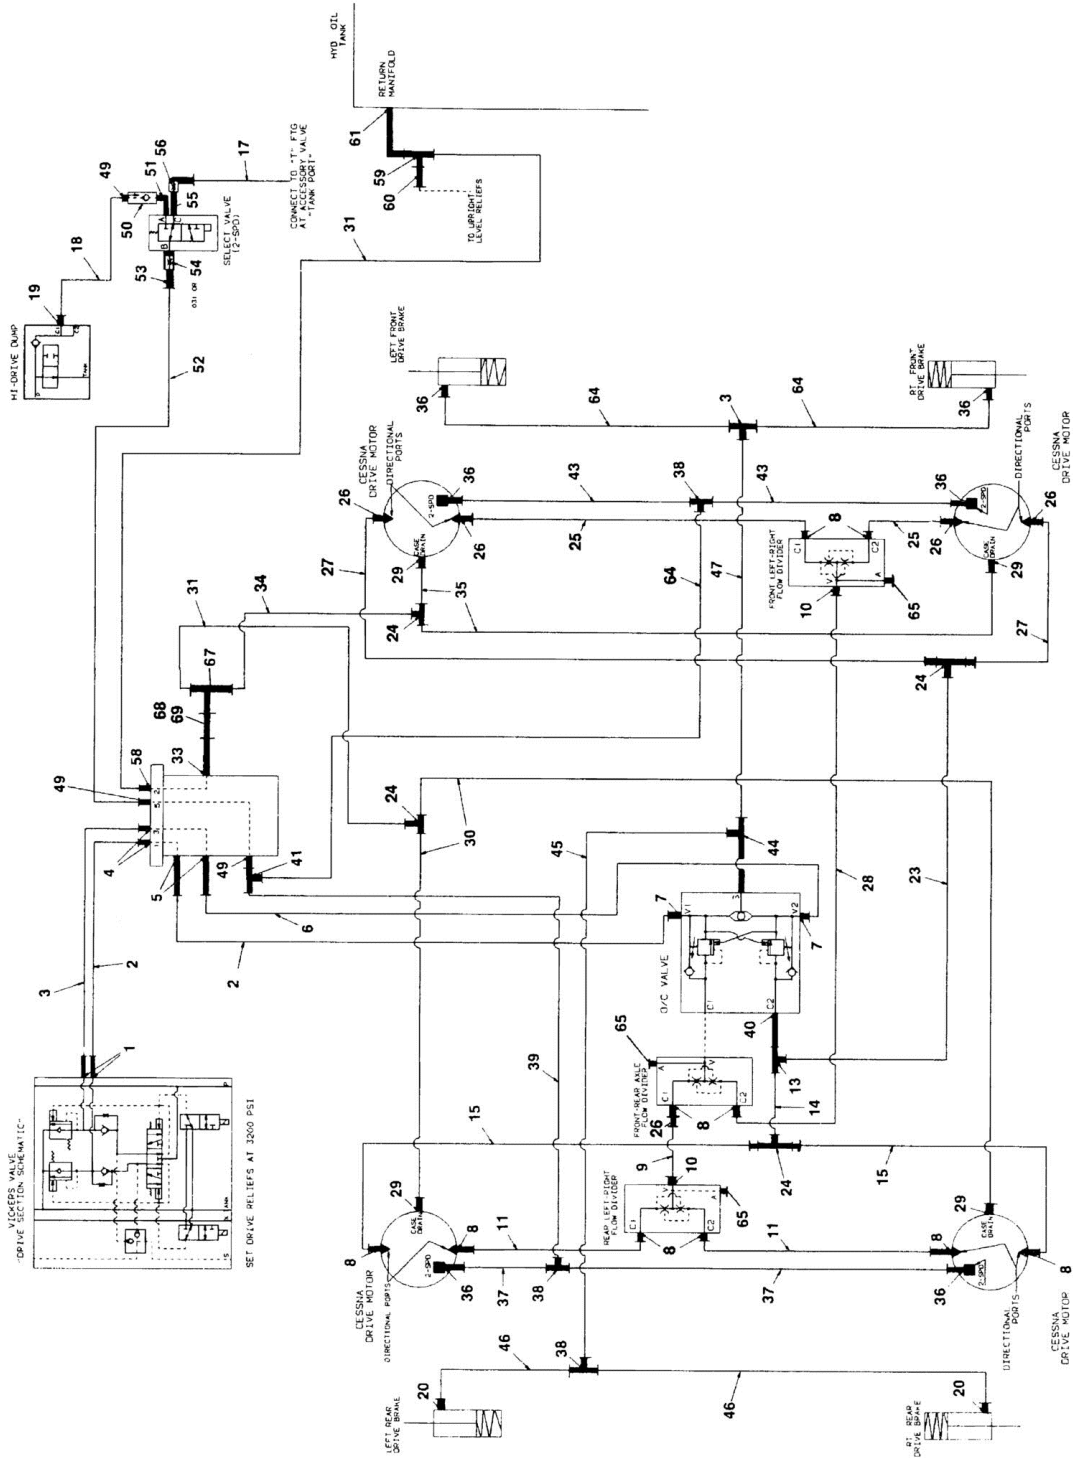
HYD OIL TANK

RETURN MANIFOLD

61

59

60

TO UPRIGHT LEVEL RELIEFS

CONNECT TO "T" FTG AT ACCESSORY VALVE "TANK PORT"

17

56

51

49

55

50

SELECT VALVE (2-SPD)

53

54

18

19

HI-DRIVE DUMP

52

31

LEFT FRONT DRIVE BRAKE

36

64

3

64

RT FRONT DRIVE BRAKE

36

DIRECTIONAL PORTS

CESSNA DRIVE MOTOR

CESSNA DRIVE MOTOR

DIRECTIONAL PORTS

26

36

2-SPD

CASE DRAIN

26

43

38

43

36

2-SPD

26

25

8

8

25

C1

C2

FRONT LEFT-RIGHT FLOW DIVIDER

26

CASE DRAIN

29

27

29

64

47

10

65

34

35

31

24

27

67

24

68

69

58

33

49

24

30

44

45

4

5

49

41

30

7

28

23

6

V1

V2

7

2

2

3

D/C VALVE

C1

C2

1

65

40

VICKERS VALVE -DRIVE SECTION SCHEMATIC-

39

FRONT-REAR AXLE FLOW DIVIDER

13

SET DRIVE RELIEFS AT 3200 PSI

15

26

8

14

29

10

9

24

15

REAR LEFT-RIGHT FLOW DIVIDER

65

29

C1

C2

CASE DRAIN

8

11

8

8

11

8

CASE DRAIN

8

2-SPD

36

37

38

37

36

2-SPD

CESSNA DRIVE MOTOR

DIRECTIONAL PORTS

DIRECTIONAL PORTS

CESSNA DRIVE MOTOR

8

46

38

20

46

20

LEFT REAR DRIVE BRAKE

RT REAR DRIVE BRAKE